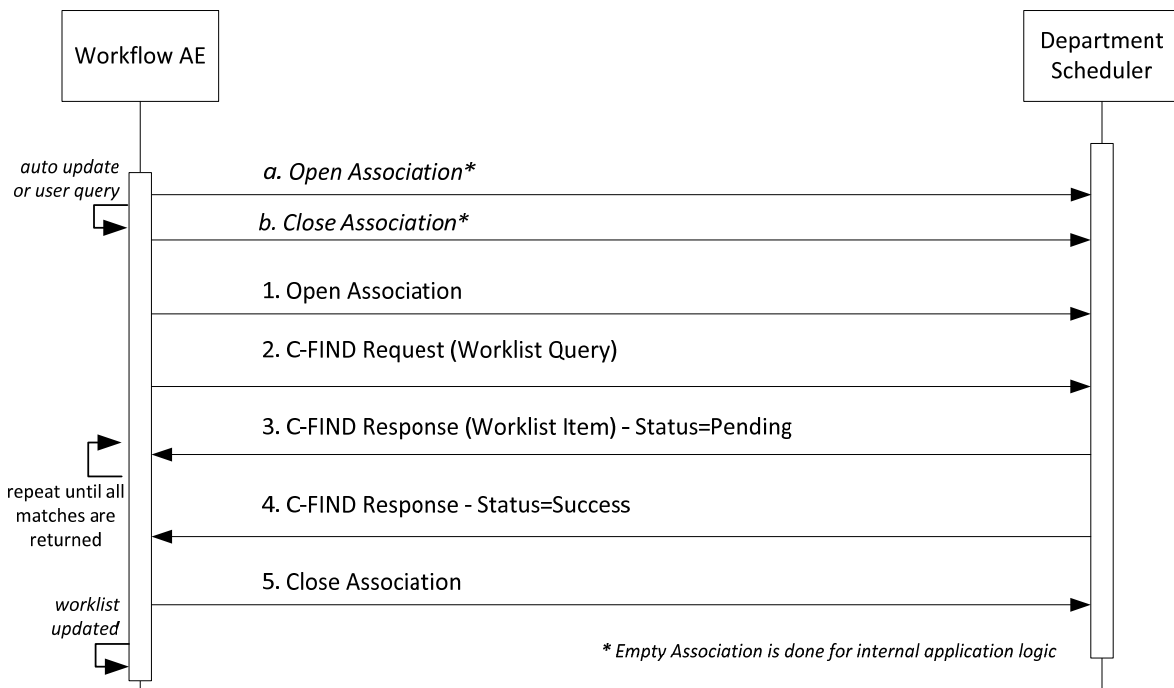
Workflow AE

Department Scheduler

auto update or user query

a. Open Association*

b. Close Association*

1. Open Association

2. C-FIND Request (Worklist Query)

3. C-FIND Response (Worklist Item) - Status=Pending

repeat until all matches are returned

4. C-FIND Response - Status=Success

5. Close Association

worklist updated

* Empty Association is done for internal application logic